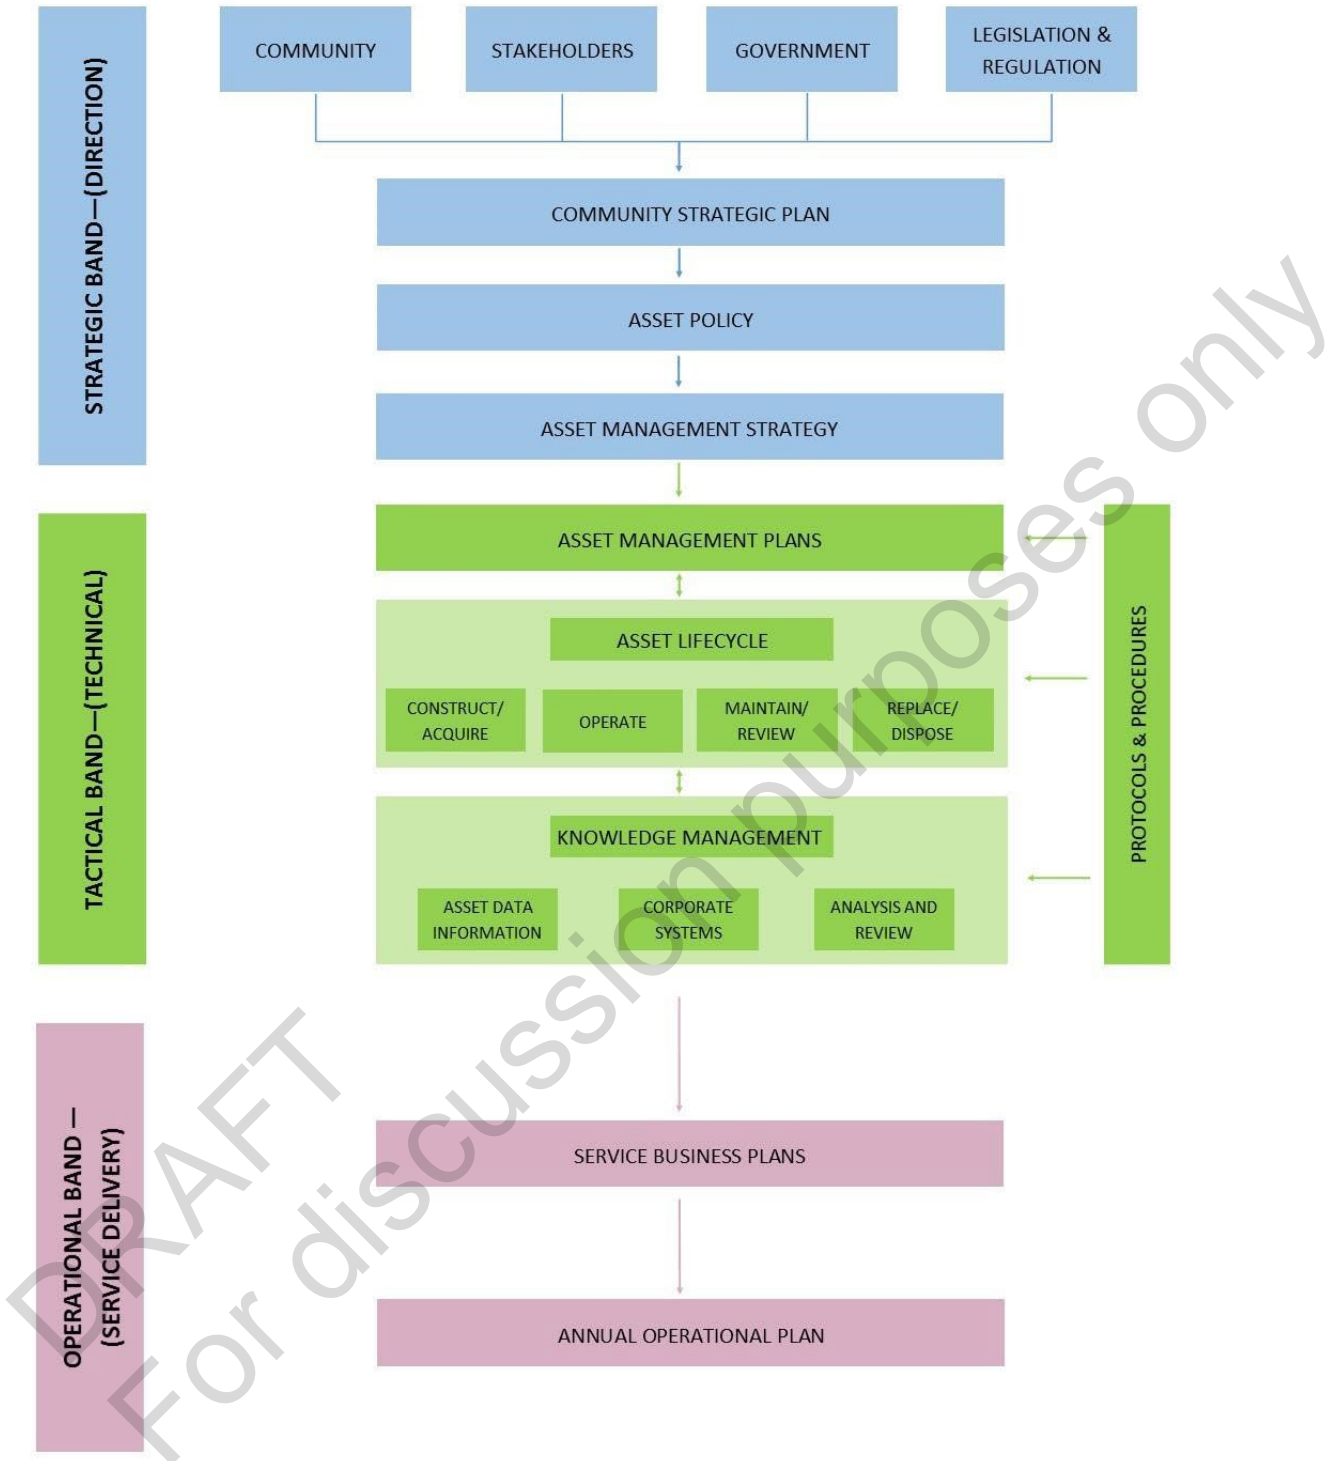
STRATEGIC BAND—(DIRECTION)

COMMUNITY

STAKEHOLDERS

GOVERNMENT

LEGISLATION & REGULATION

COMMUNITY STRATEGIC PLAN

ASSET POLICY

ASSET MANAGEMENT STRATEGY

TACTICAL BAND—(TECHNICAL)

ASSET MANAGEMENT PLANS

ASSET LIFECYCLE

CONSTRUCT/ ACQUIRE

OPERATE

MAINTAIN/ REVIEW

REPLACE/ DISPOSE

KNOWLEDGE MANAGEMENT

ASSET DATA INFORMATION

CORPORATE SYSTEMS

ANALYSIS AND REVIEW

PROTOCOLS & PROCEDURES

OPERATIONAL BAND — (SERVICE DELIVERY)

SERVICE BUSINESS PLANS

ANNUAL OPERATIONAL PLAN

DRAFT
For discussion purposes only